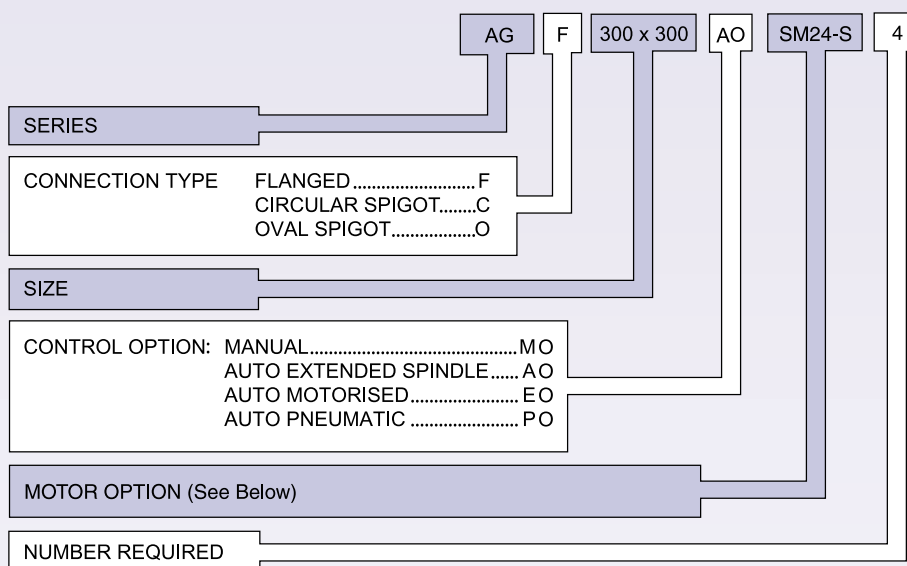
AG F 300 x 300 AO SM24-S 4

SERIES

CONNECTION TYPE FLANGED..........................F
CIRCULAR SPIGOT........C
OVAL SPIGOT..................O

SIZE

CONTROL OPTION: MANUAL............................................MO
AUTO EXTENDED SPINDLE...... AO
AUTO MOTORISED....................... EO
AUTO PNEUMATIC ....................... PO

MOTOR OPTION (See Below)

NUMBER REQUIRED